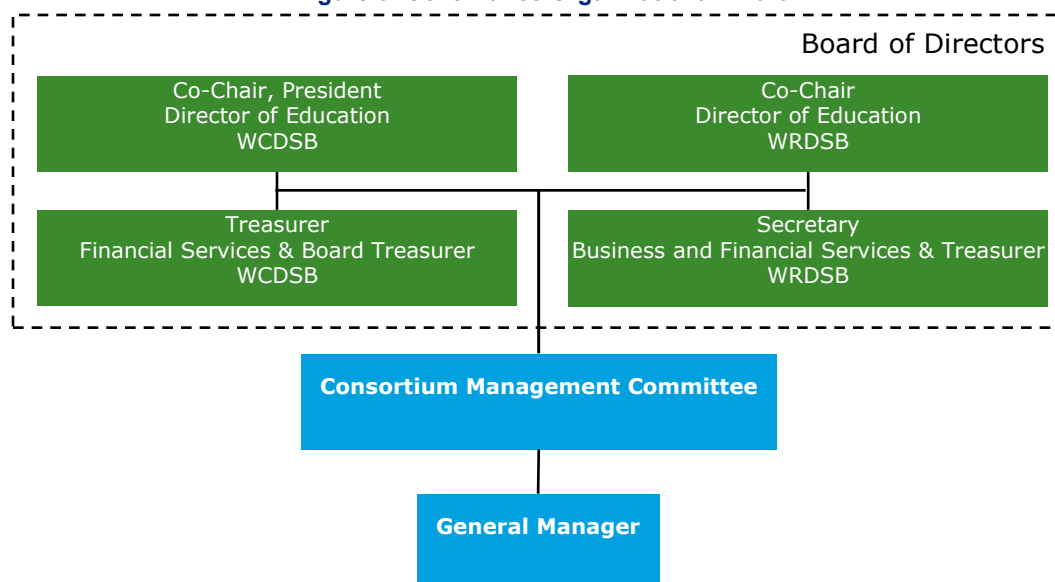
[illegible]

Board of Directors

Co-Chair, President
Director of Education
WCDSB

Co-Chair
Director of Education
WRDSB

Treasurer
Financial Services & Board Treasurer
WCDSB

Secretary
Business and Financial Services & Treasurer
WRDSB

Consortium Management Committee

General Manager